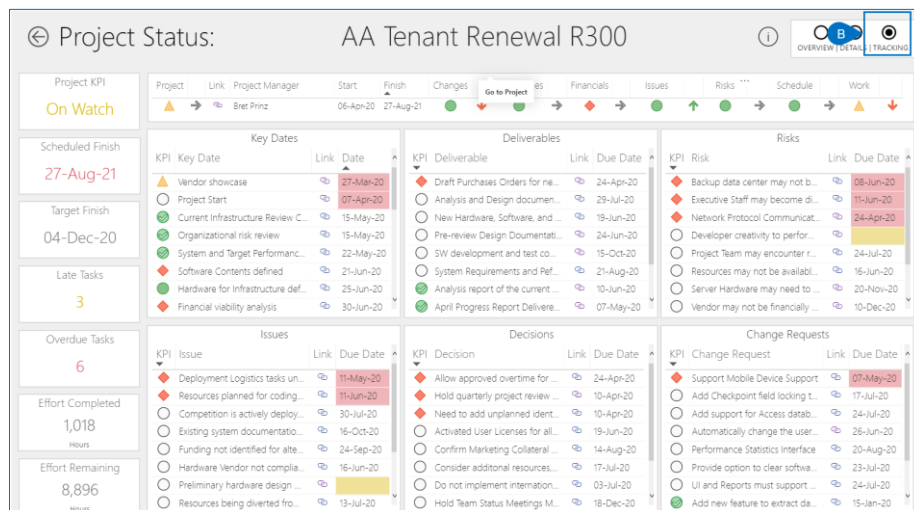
Project Status: AA Tenant Renewal R300

B

OVERVIEW | DETAIL | TRACKING

Project KPI
On Watch

Scheduled Finish
27-Aug-21

Target Finish
04-Dec-20

Late Tasks
3

Overdue Tasks
6

Effort Completed
1,018
Hours

Effort Remaining
8,896
Hours

| Project | Link | Project Manager | Start | Finish | Changes | | es | Financials | Issues | Risks | Schedule | Work |
|---|---|---|---|---|---|---|---|---|---|---|---|---|
| | | Bret Prinz | 06-Apr-20 | 27-Aug-21 | | | | | | | | |

Go to Project

Key Dates

| KPI | Key Date | Link | Date |
|---|---|---|---|
| | Vendor showcase | | 27-Mar-20 |
| | Project Start | | 07-Apr-20 |
| | Current Infrastructure Review C... | | 15-May-20 |
| | Organizational risk review | | 15-May-20 |
| | System and Target Performanc... | | 22-May-20 |
| | Software Contents defined | | 21-Jun-20 |
| | Hardware for Infrastructure def... | | 25-Jun-20 |
| | Financial viability analysis | | 30-Jun-20 |

Deliverables

| KPI | Deliverable | Link | Due Date |
|---|---|---|---|
| | Draft Purchases Orders for ne... | | 24-Apr-20 |
| | Analysis and Design documen... | | 29-Jul-20 |
| | New Hardware, Software, and ... | | 24-Jun-20 |
| | Pre-review Design Documentati... | | 24-Jun-20 |
| | SW development and test co... | | 15-Oct-20 |
| | System Requirements and Pef... | | 21-Aug-20 |
| | Analysis report of the current ... | | 20-May-20 |
| | April Progress Report Delivere... | | 07-May-20 |

Risks

| KPI | Risk | Link | Due Date |
|---|---|---|---|
| | Backup data center may not b... | | 08-Jun-20 |
| | Executive Staff may become di... | | 11-Jun-20 |
| | Network Protocol Communicat... | | 24-Apr-20 |
| | Developer creativity to perfor... | | |
| | Project Team may encounter r... | | 15-Jun-20 |
| | Resources may not be availabl... | | 16-Jun-20 |
| | Server Hardware may need to ... | | 06-Jun-20 |
| | Vendor may not be financially ... | | 24-Jun-20 |

Issues

| KPI | Issue | Link | Due Date |
|---|---|---|---|
| | Deployment Logistics tasks un... | | 11-May-20 |
| | Resources planned for coding... | | 11-Jun-20 |
| | Competition is actively deploy... | | 30-Jul-20 |
| | Existing system documentatio... | | 16-Oct-20 |
| | Funding not identified for alte... | | 24-Sep-20 |
| | Hardware Vendor not complia... | | 16-Jun-20 |
| | Preliminary hardware design ... | | |
| | Resources being diverted fro... | | 13-Jul-20 |

Decisions

| KPI | Decision | Link | Due Date |
|---|---|---|---|
| | Allow approved overtime for ... | | 24-Apr-20 |
| | Hold quarterly project review ... | | 10-Apr-20 |
| | Need to add unplanned ident... | | 10-Apr-20 |
| | Activated User Licenses for all... | | 20-Jun-20 |
| | Confirm Marketing Collateral ... | | 14-Apr-20 |
| | Consider additonal resources,... | | 17-Jul-20 |
| | Do not implement internation... | | 23-Jul-20 |
| | Hold Team Status Meetings M... | | 18-Dec-20 |

Change Requests

| KPI | Change Request | Link | Due Date |
|---|---|---|---|
| | Support Mobile Device Support | | 07-May-20 |
| | Add Checkpoint field locking t... | | 17-Jul-20 |
| | Add support for Access datab... | | 26-Jul-20 |
| | Automatically change the user... | | 15-Aug-20 |
| | Performance Statistics Interface | | 20-Aug-20 |
| | Provide option to clear softwa... | | 14-Jun-20 |
| | UI and Reports must support ... | | 24-Jun-20 |
| | Add new feature to extract da... | | 15-Jan-20 |